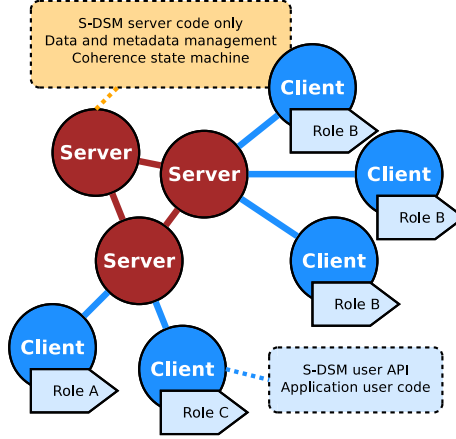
S-DSM server code only
Data and metadata management
Coherence state machine

Server

Server

Server

Client

Role B

Client

Role B

Client

Role B

Client

Role A

Client

Role C

S-DSM user API
Application user code